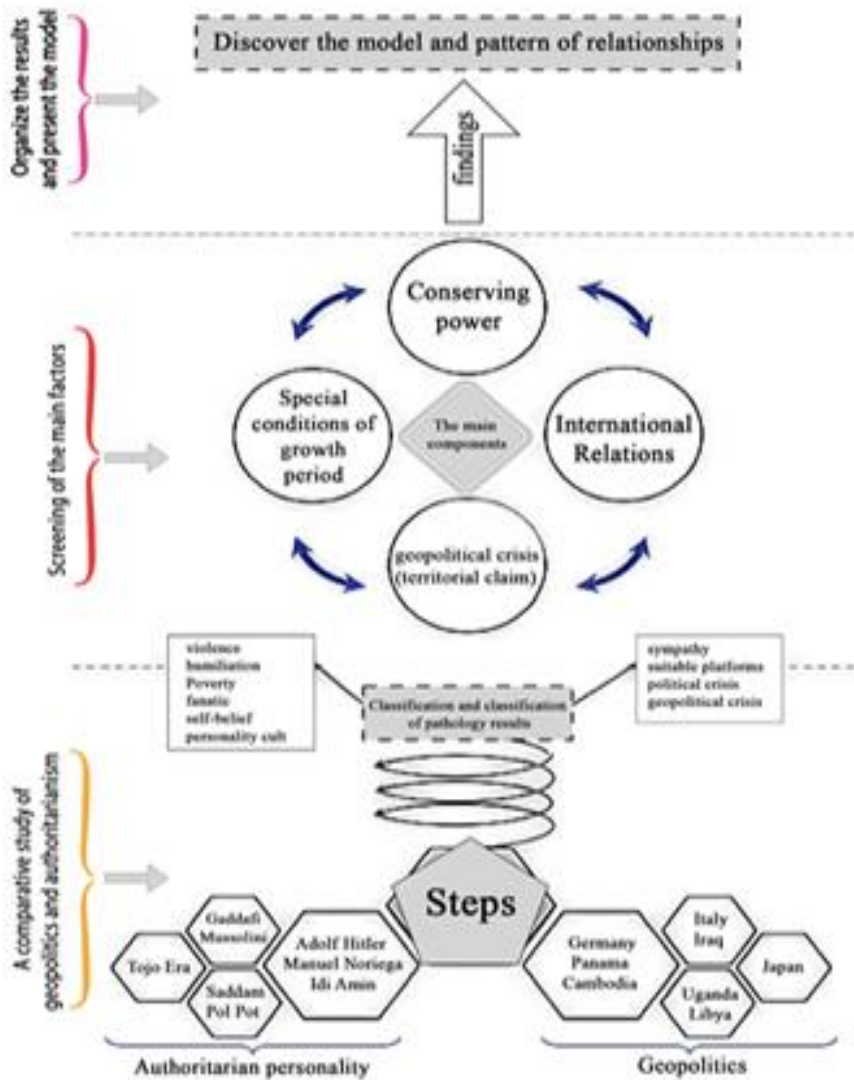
Organize the results and present the model

Discover the model and pattern of relationships

findings

Screening of the main factors

Conserving power

Special conditions of growth period

The main components

International Relations

geopolitical crisis (territorial claim)

violence
humiliation
Poverty
fanatic
self-belief
personality cult

Classification and classification of pathology results

sympathy
suitable platforms
political crisis
geopolitical crisis

A comparative study of geopolitics and authoritarianism

Steps

Tojo Era

Gaddafi
Mussolini

Saddam
Pol Pot

Adolf Hitler
Manuel Noriega
Idi Amin

Germany
Panama
Cambodia

Italy
Iraq

Uganda
Libya

Japan

Authoritarian personality

Geopolitics